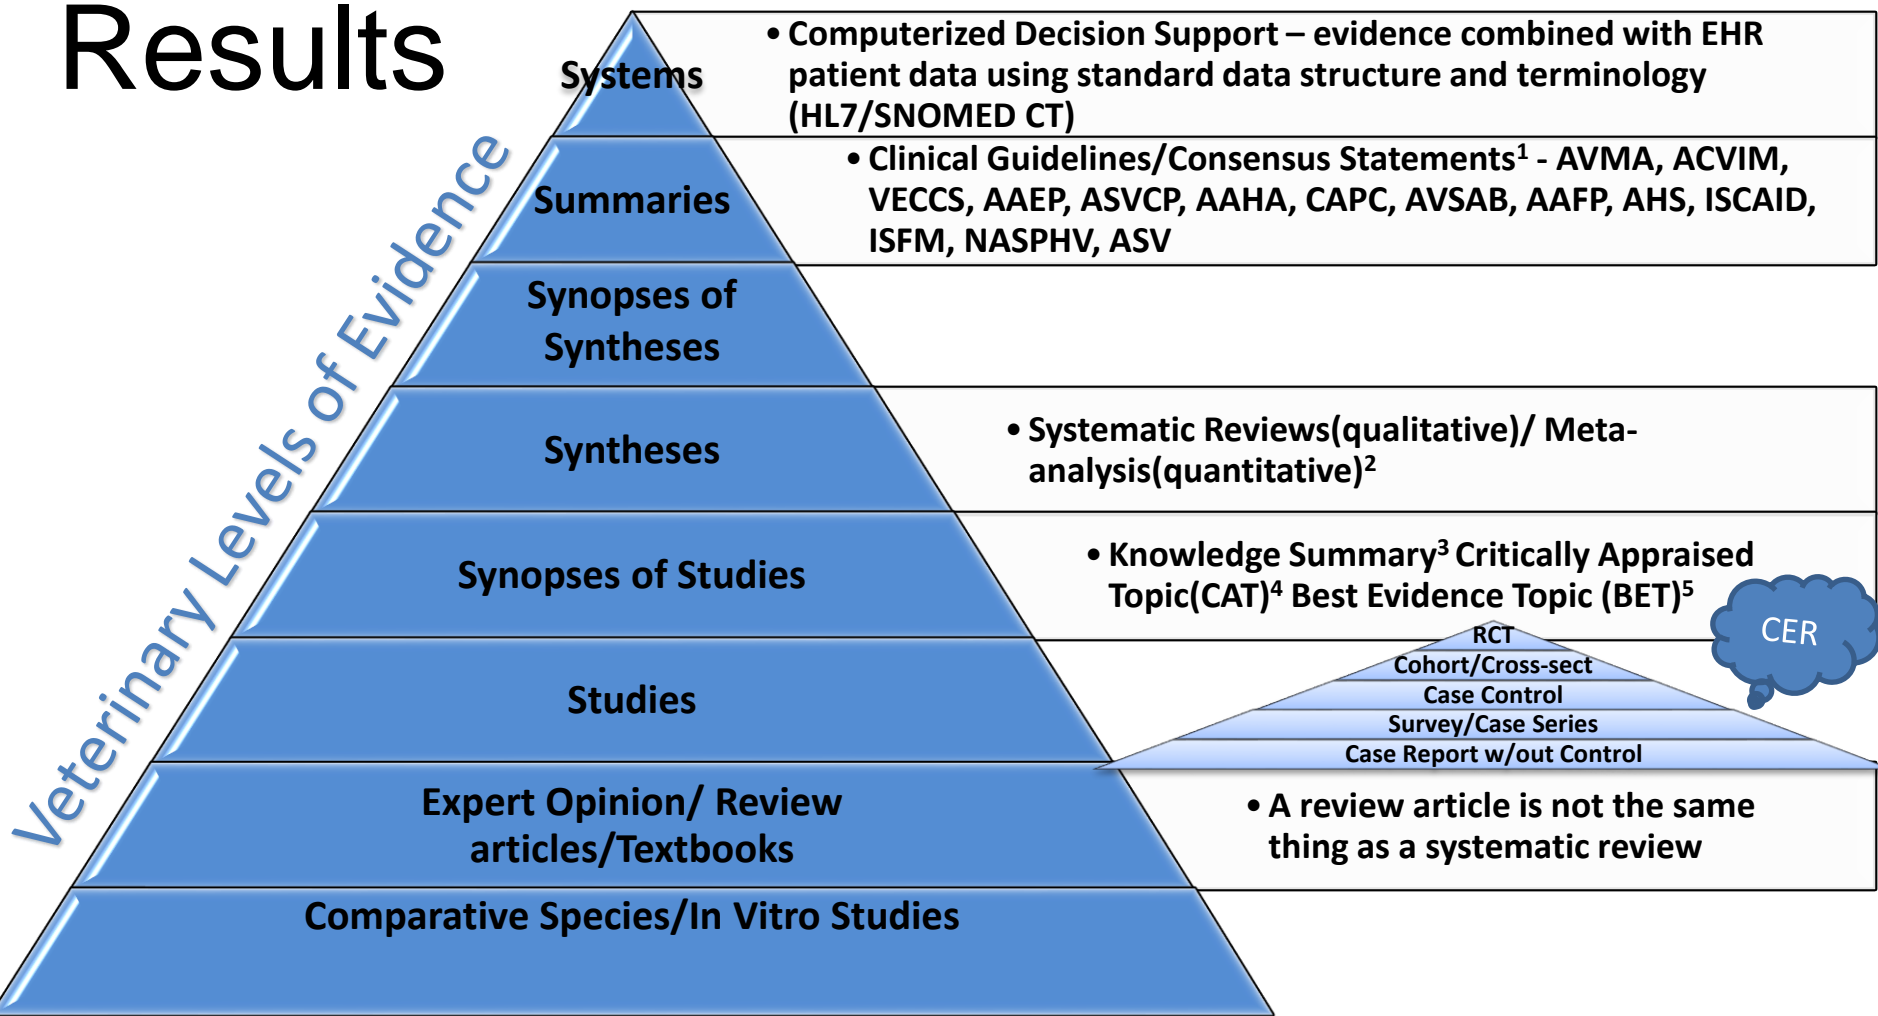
Results

Veterinary Levels of Evidence

Systems

• Computerized Decision Support – evidence combined with EHR patient data using standard data structure and terminology (HL7/SNOMED CT)

Summaries

• Clinical Guidelines/Consensus Statements$^1$ - AVMA, ACVIM, VECCS, AAEP, ASVCP, AAHA, CAPC, AVSAB, AAFP, AHS, ISCAID, ISFM, NASPHV, ASV

Synopses of Syntheses

Syntheses

• Systematic Reviews(qualitative)/ Meta-analysis(quantitative)$^2$

Synopses of Studies

• Knowledge Summary$^3$ Critically Appraised Topic(CAT)$^4$ Best Evidence Topic (BET)$^5$

CER

Studies

RCT
Cohort/Cross-sect
Case Control
Survey/Case Series
Case Report w/out Control

Expert Opinion/ Review articles/Textbooks

• A review article is not the same thing as a systematic review

Comparative Species/In Vitro Studies